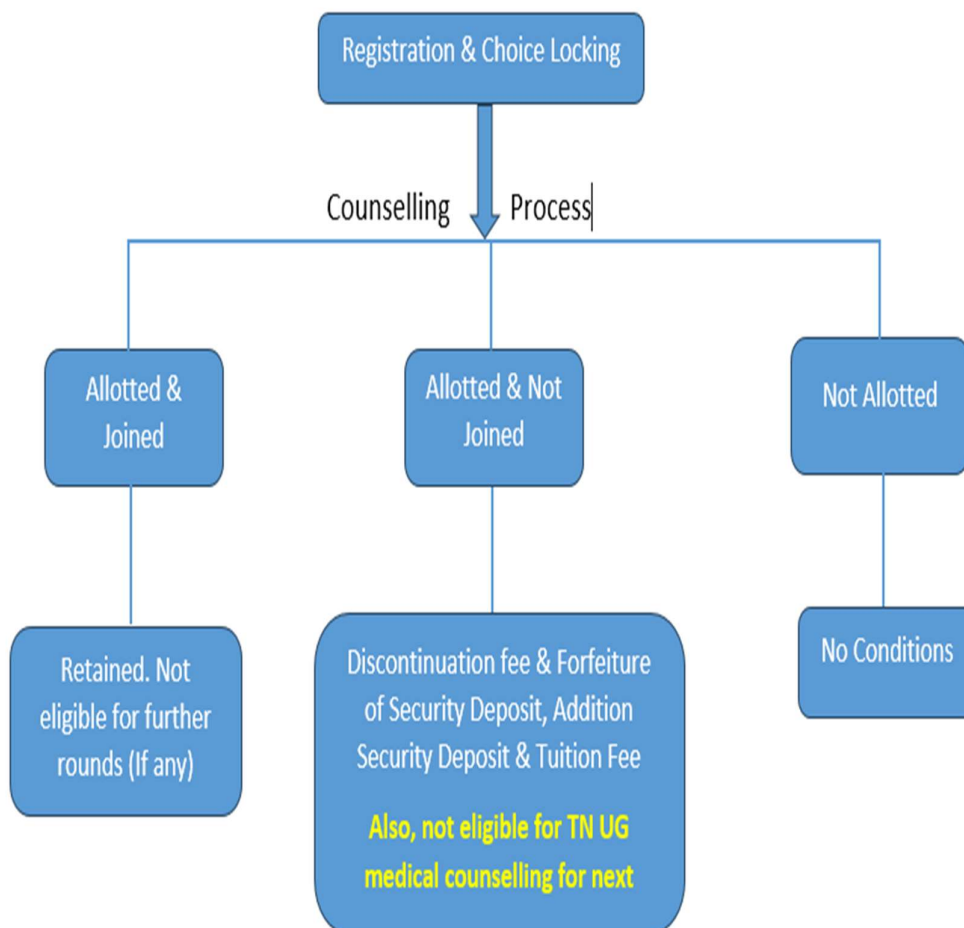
Registration & Choice Locking

Counselling Process

Allotted & Joined

Allotted & Not Joined

Not Allotted

Retained. Not eligible for further rounds (If any)

Discontinuation fee & Forfeiture of Security Deposit, Addition Security Deposit & Tuition Fee

Also, not eligible for TN UG medical counselling for next

No Conditions